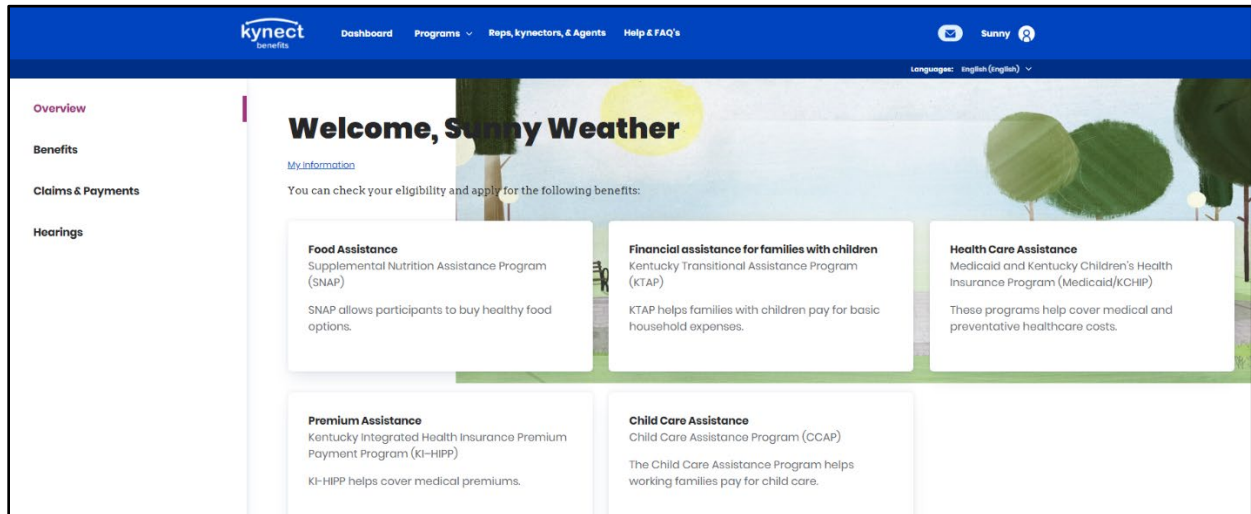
kynect benefits

Dashboard Programs ⌄ Reps, kynectors, & Agents Help & FAQ's

Sunny

Languages: English (English) ⌄

Overview

Benefits

Claims & Payments

Hearings

Welcome, Sunny Weather

My Information

You can check your eligibility and apply for the following benefits:

Food Assistance
Supplemental Nutrition Assistance Program (SNAP)

SNAP allows participants to buy healthy food options.

Financial assistance for families with children
Kentucky Transitional Assistance Program (KTAP)

KTAP helps families with children pay for basic household expenses.

Health Care Assistance
Medicaid and Kentucky Children's Health Insurance Program (Medicaid/KCHIP)

These programs help cover medical and preventative healthcare costs.

Premium Assistance
Kentucky Integrated Health Insurance Premium Payment Program (KI-HIPP)

KI-HIPP helps cover medical premiums.

Child Care Assistance
Child Care Assistance Program (CCAP)

The Child Care Assistance Program helps working families pay for child care.